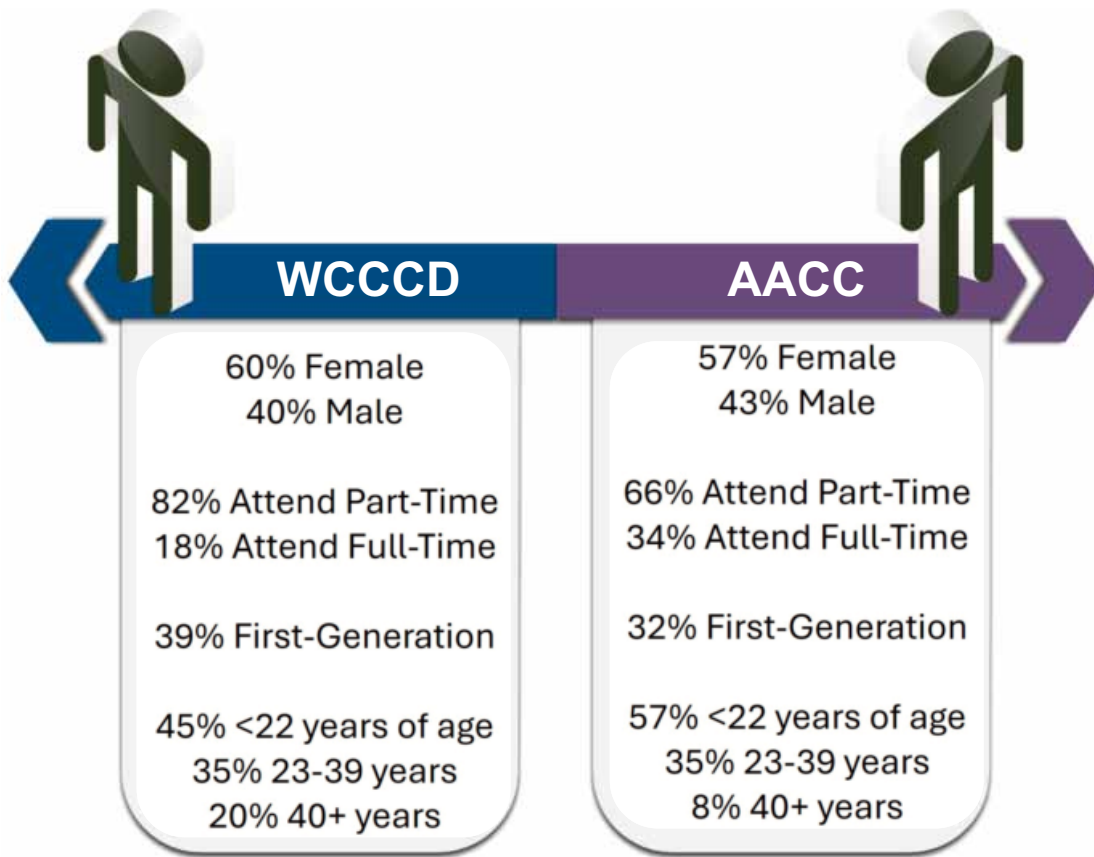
WCCCD

60% Female
40% Male

82% Attend Part-Time
18% Attend Full-Time

39% First-Generation

45% <22 years of age
35% 23-39 years
20% 40+ years

AACC

57% Female
43% Male

66% Attend Part-Time
34% Attend Full-Time

32% First-Generation

57% <22 years of age
35% 23-39 years
8% 40+ years